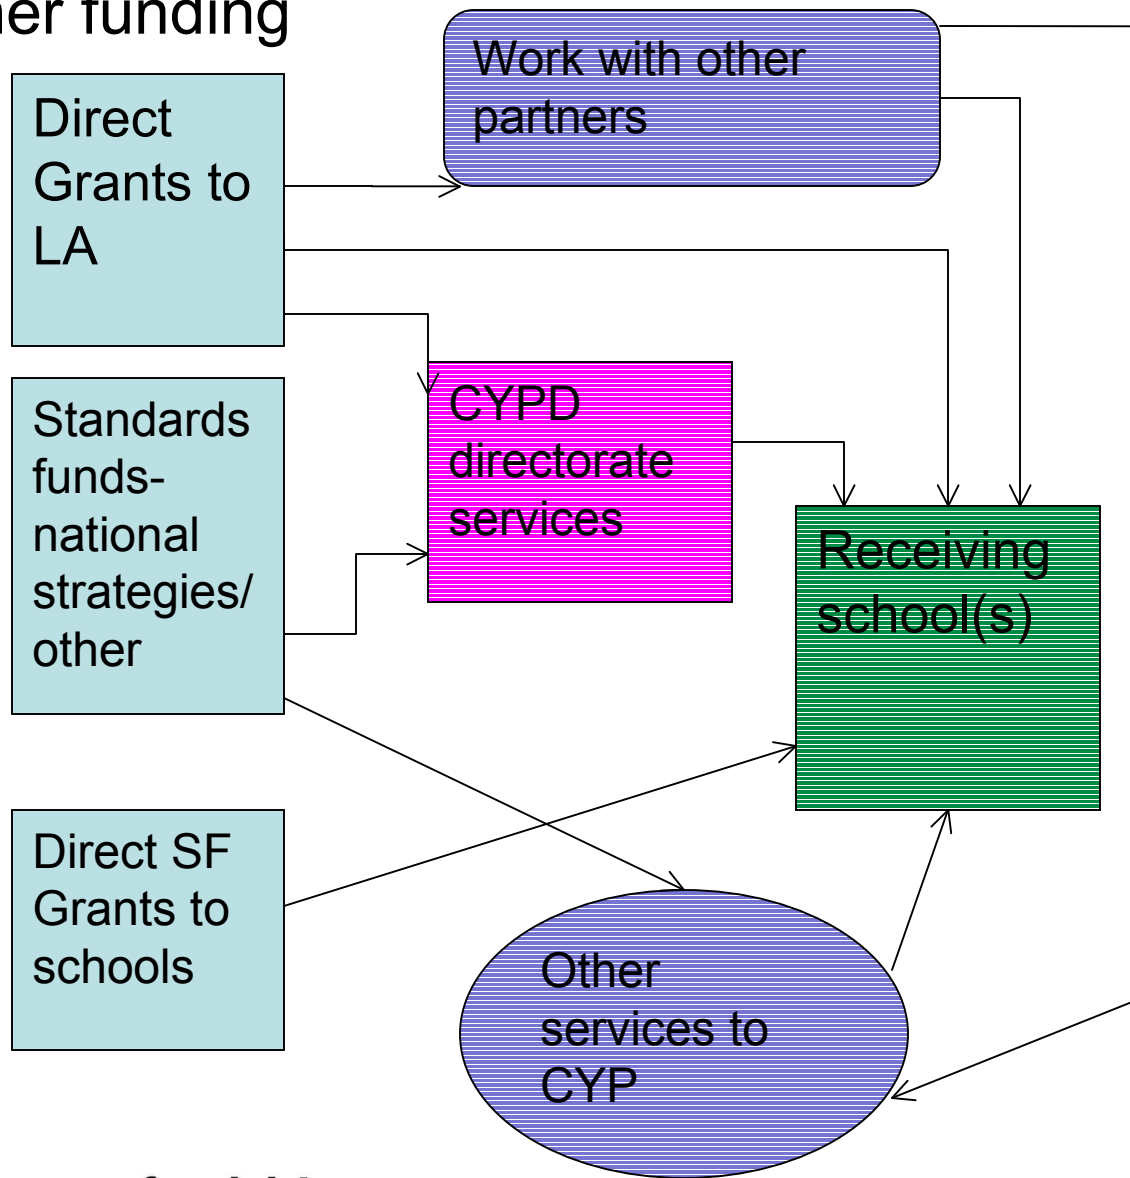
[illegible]er funding

Direct Grants to LA

Work with other partners

Standards funds- national strategies/ other

CYPD directorate services

Receiving school(s)

Direct SF Grants to schools

Other services to CYP

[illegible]